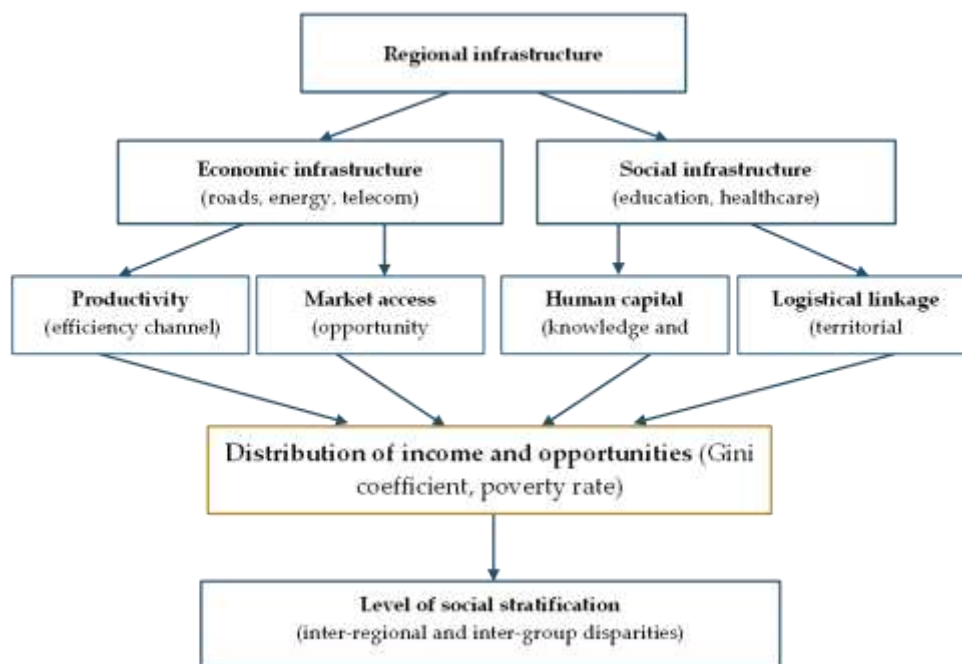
Regional infrastructure

Economic infrastructure
(roads, energy, telecom)

Social infrastructure
(education, healthcare)

Productivity
(efficiency channel)

Market access
(opportunity

Human capital
(knowledge and

Logistical linkage
(territorial

Distribution of income and opportunities (Gini coefficient, poverty rate)

Level of social stratification
(inter-regional and inter-group disparities)